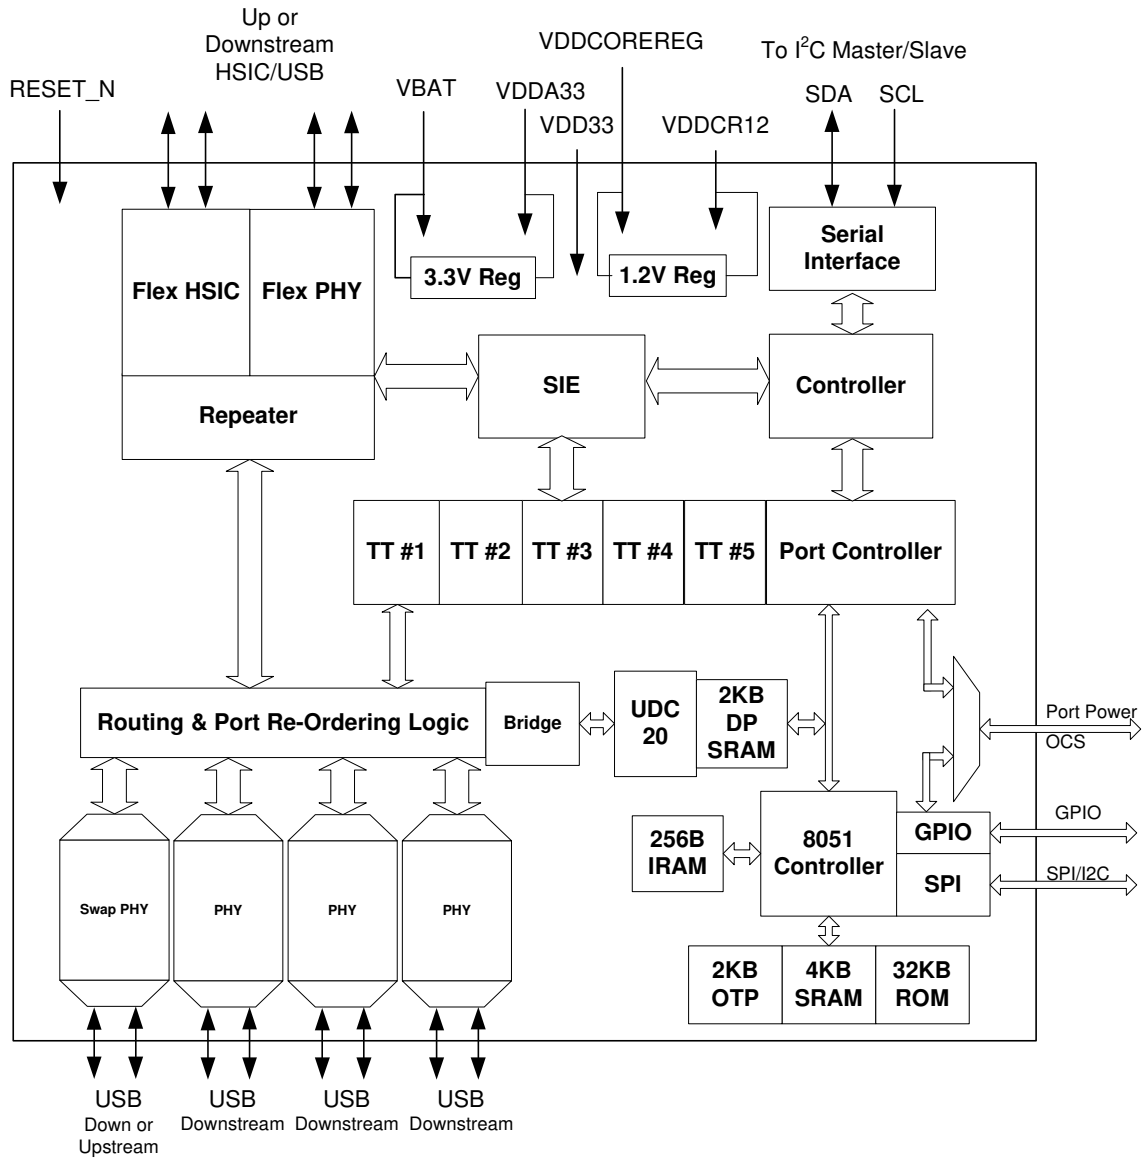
Up or Downstream HSIC/USB

VDDCOREREG

To I$^2$C Master/Slave

RESET_N

VBAT

VDDA33

VDD33

VDDCR12

SDA

SCL

3.3V Reg

1.2V Reg

Serial Interface

Flex HSIC

Flex PHY

Repeater

SIE

Controller

TT #1

TT #2

TT #3

TT #4

TT #5

Port Controller

Routing & Port Re-Ordering Logic

Bridge

UDC 20

2KB DP SRAM

Port Power

OCS

GPIO

SPI/I2C

Swap PHY

PHY

PHY

PHY

256B IRAM

8051 Controller

GPIO

SPI

2KB OTP

4KB SRAM

32KB ROM

USB Down or Upstream

USB Downstream

USB Downstream

USB Downstream